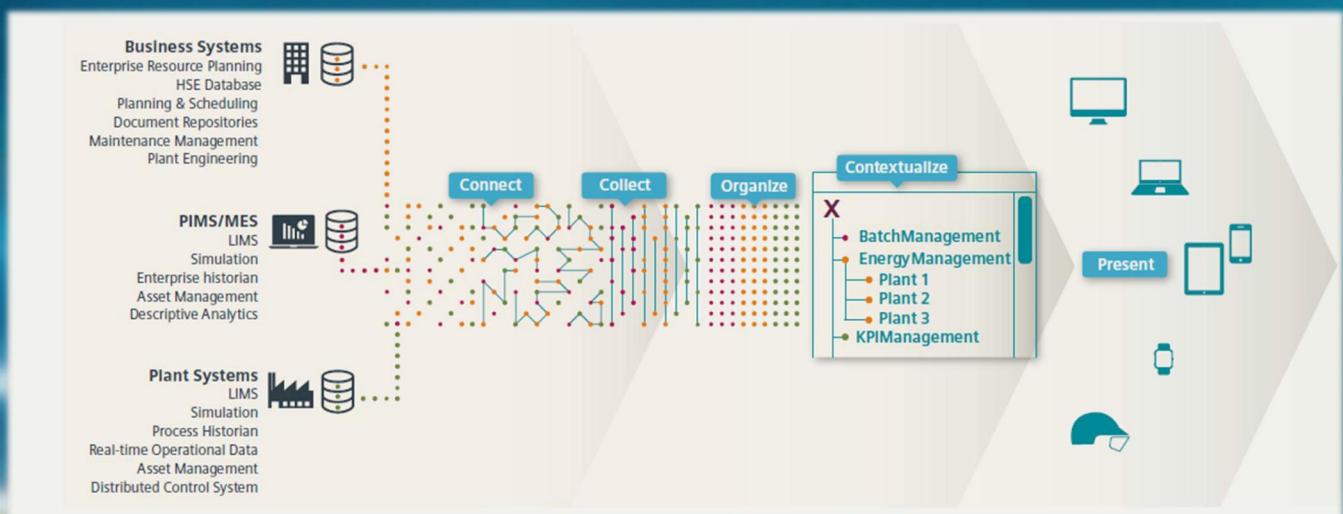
Business Systems
Enterprise Resource Planning
HSE Database
Planning & Scheduling
Document Repositories
Maintenance Management
Plant Engineering

PIMS/MES
LIMS
Simulation
Enterprise historian
Asset Management
Descriptive Analytics

Plant Systems
LIMS
Simulation
Process Historian
Real-time Operational Data
Asset Management
Distributed Control System

Connect

Collect

Organize

Contextualize

X
BatchManagement
EnergyManagement
Plant 1
Plant 2
Plant 3
KPIManagement

Present